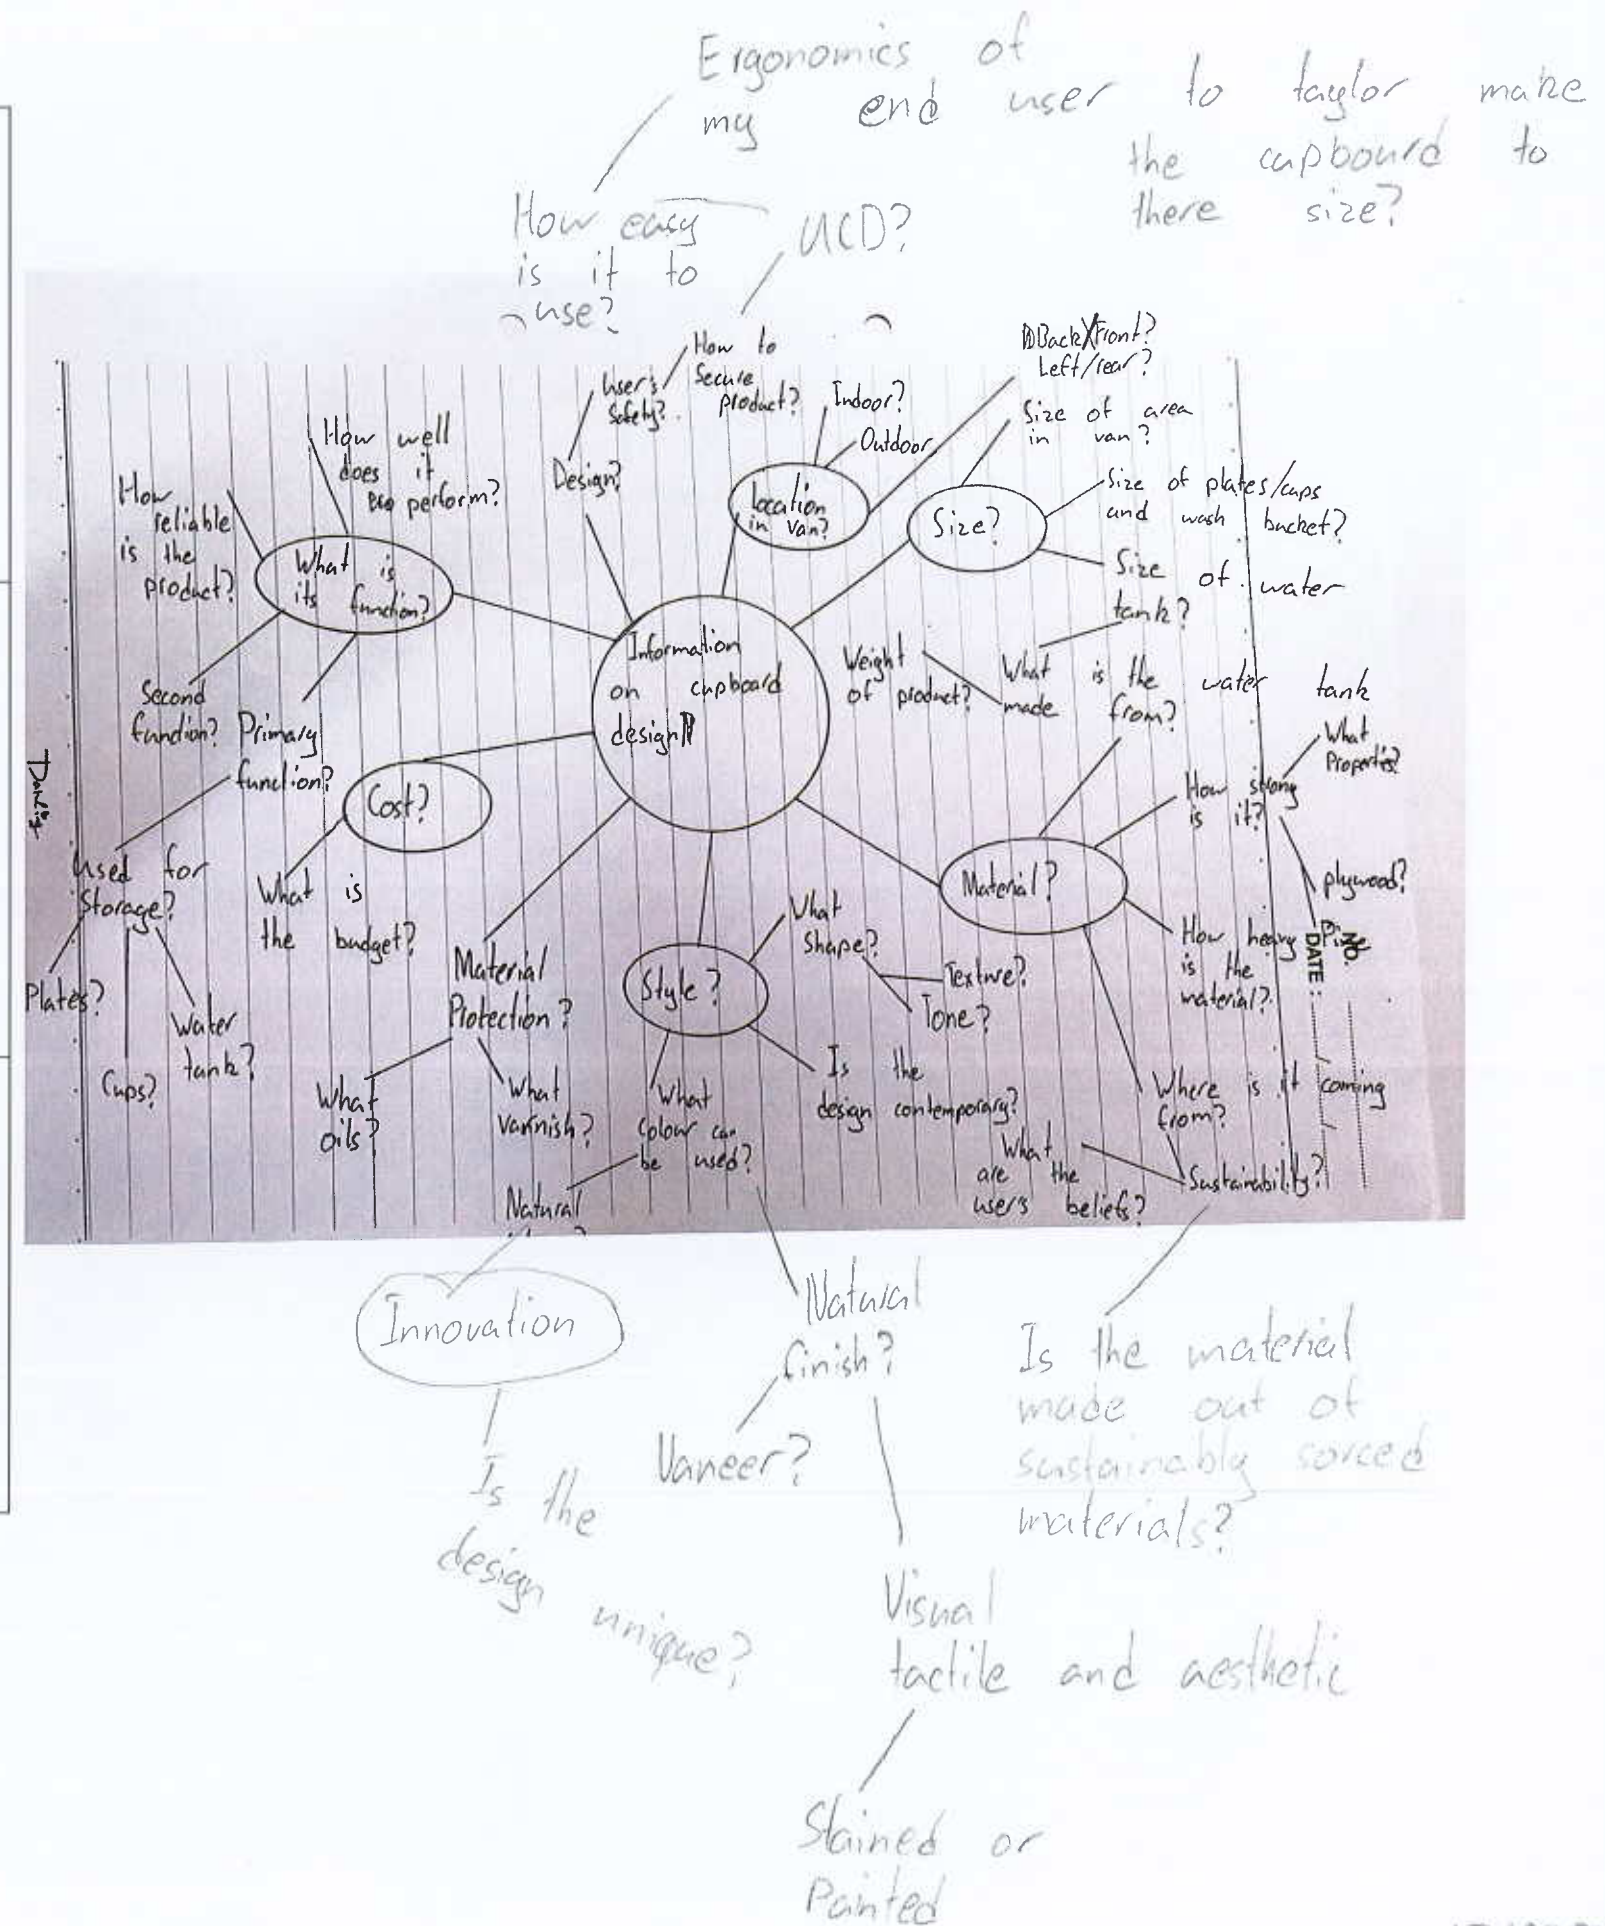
Ergonomics of my end user to taylor make the capbourd to there size?

How easy is it to use?

UCD?

Information on cupboard design?

What is its function?

How reliable is the product?

How well does it perform?

Second function?

Primary function?

Used for storage?

Plates?

Cups?

Water tank?

Cost?

What is the budget?

Design?

User's Safety?

How to Secure product?

Location in Van?

Indoor?

Outdoor

Back/front? Left/rear?

Size?

Size of area in van?

Size of plates/cups and wash bucket?

Size of water tank?

Weight of product?

What is the water tank made from?

Material?

How strong is it?

What Properties?

plywood?

Pine?

How heavy is the material?

Where is it coming from?

Sustainability?

What are the users beliefs?

Material Protection?

What oils?

What varnish?

Style?

What Shape?

Texture?

Tone?

Is the design contemporary?

What colour can be used?

Natural

Innovation

Is the design unique?

Natural finish?

Vaneer?

Visual tactile and aesthetic

Stained or Painted

Is the material made out of sustainably sorced materials?

DATE:

NO.

Date: